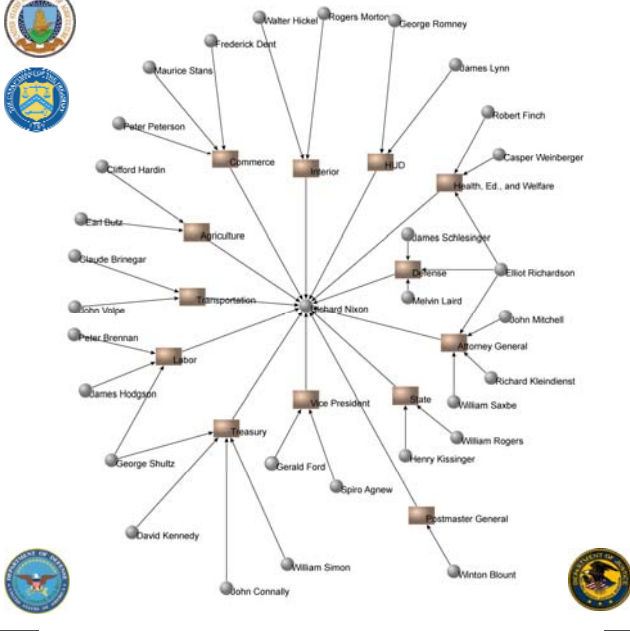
Walter Hickel
Rogers Morton
George Romney
Frederick Dent
James Lynn
Maurice Stans
Robert Finch
Peter Peterson
Commerce
Interior
HUD
Casper Weinberger
Clifford Hardin
Health, Ed., and Welfare
Earl Butz
Agriculture
James Schlesinger
Defense
Elliot Richardson
Claude Brinegar
Melvin Laird
Transportation
John Volpe
Richard Nixon
John Mitchell
Peter Brennan
Attorney General
Labor
Richard Kleindienst
James Hodgson
Vice President
State
William Saxbe
Treasury
William Rogers
George Shultz
Gerald Ford
Henry Kissinger
Spiro Agnew
Postmaster General
David Kennedy
William Simon
Winton Blount
John Connally